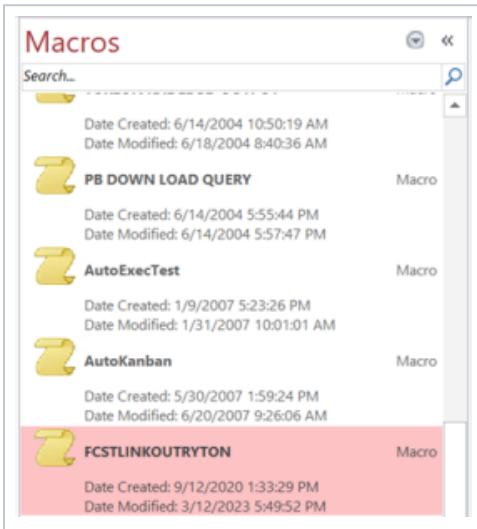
Macros

Search...

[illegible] Macro

Date Created: 6/14/2004 10:50:19 AM
Date Modified: 6/18/2004 8:40:36 AM

PB DOWN LOAD QUERY Macro

Date Created: 6/14/2004 5:55:44 PM
Date Modified: 6/14/2004 5:57:47 PM

AutoExecTest Macro

Date Created: 1/9/2007 5:23:26 PM
Date Modified: 1/31/2007 10:01:01 AM

AutoKanban Macro

Date Created: 5/30/2007 1:59:24 PM
Date Modified: 6/20/2007 9:26:06 AM

FCSTLINKOUTRYTON Macro

Date Created: 9/12/2020 1:33:29 PM
Date Modified: 3/12/2023 5:49:52 PM